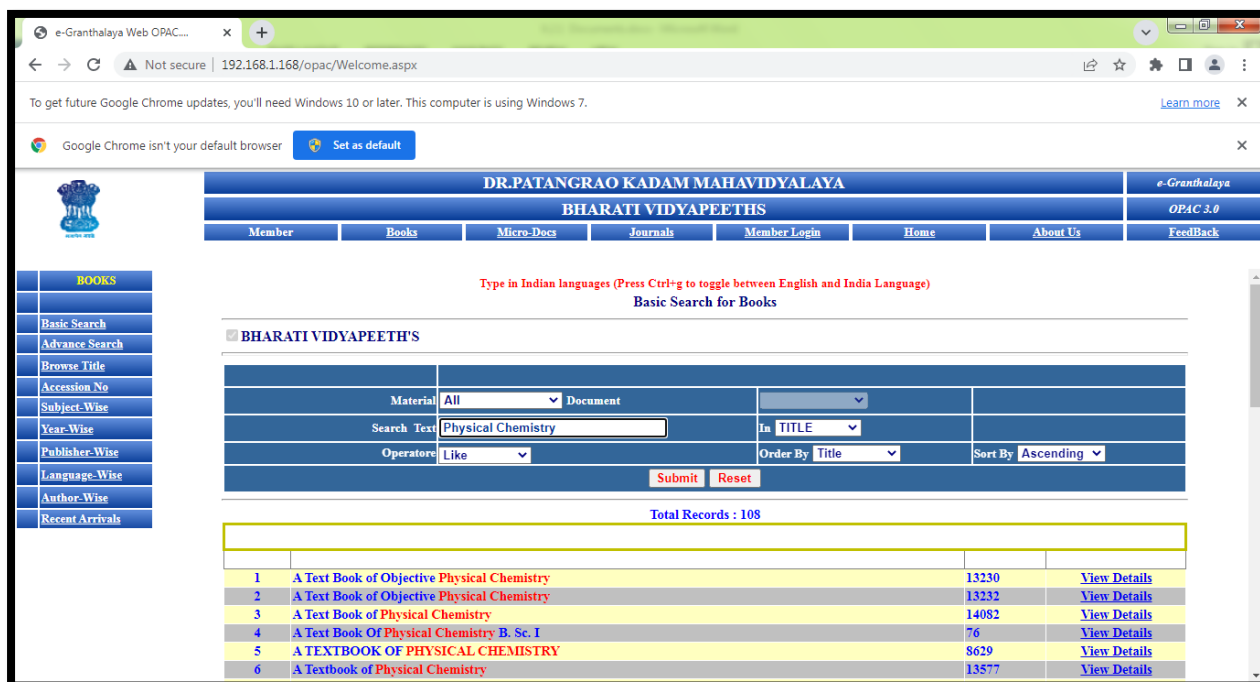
e-Granthalaya Web OPAC....

Not secure | 192.168.1.168/opac/Welcome.aspx

To get future Google Chrome updates, you'll need Windows 10 or later. This computer is using Windows 7. Learn more

Google Chrome isn't your default browser Set as default

DR.PATANGRAO KADAM MAHAVIDYALAYA e-Granthalaya
BHARATI VIDYAPEETHS OPAC 3.0

Member Books Micro-Docs Journals Member Login Home About Us FeedBack

BOOKS
Basic Search
Advance Search
Browse Title
Accession No
Subject-Wise
Year-Wise
Publisher-Wise
Language-Wise
Author-Wise
Recent Arrivals

Type in Indian languages (Press Ctrl+g to toggle between English and India Language)
Basic Search for Books

BHARATI VIDYAPEETH'S

Material All Document
Search Text Physical Chemistry In TITLE
Operatore Like Order By Title Sort By Ascending
Submit Reset

Total Records : 108

| | | | |
|---|---|---|---|
| 1 | A Text Book of Objective Physical Chemistry | 13230 | View Details |
| 2 | A Text Book of Objective Physical Chemistry | 13232 | View Details |
| 3 | A Text Book of Physical Chemistry | 14082 | View Details |
| 4 | A Text Book Of Physical Chemistry B. Sc. I | 76 | View Details |
| 5 | A TEXTBOOK OF PHYSICAL CHEMISTRY | 8629 | View Details |
| 6 | A Textbook of Physical Chemistry | 13577 | View Details |